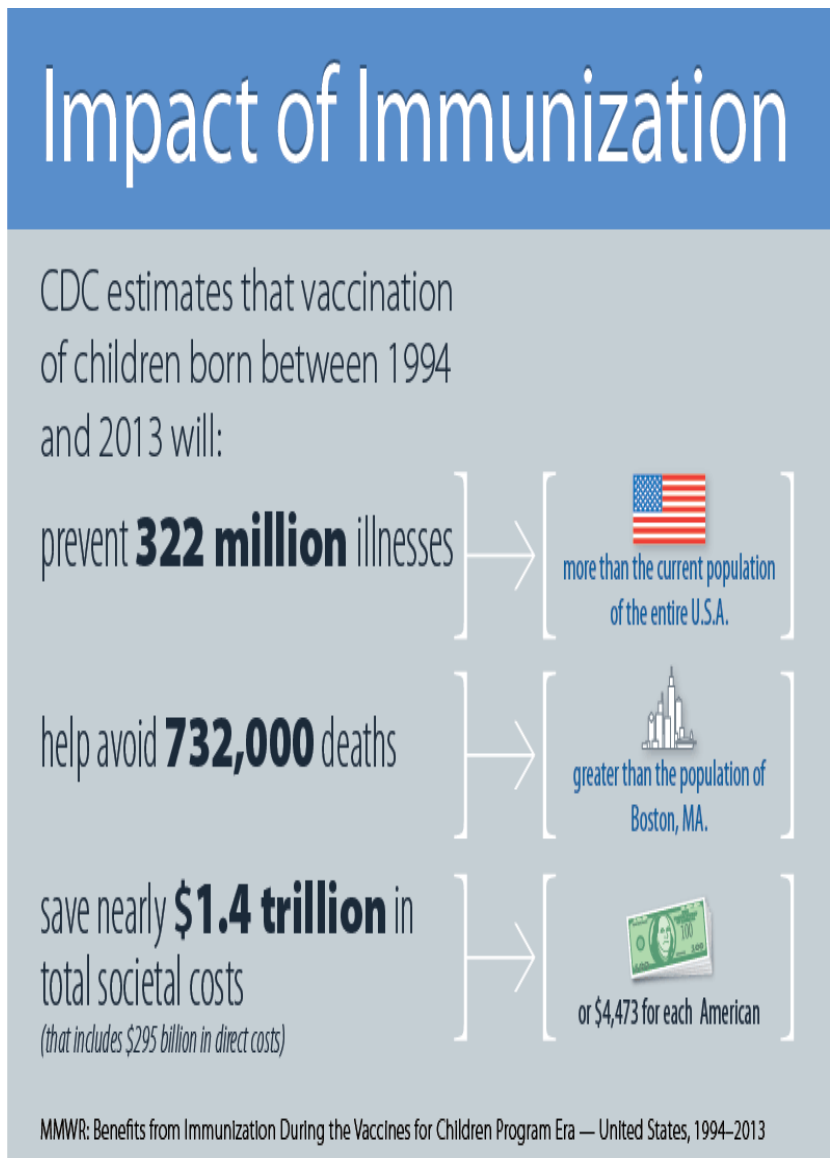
Impact of Immunization

CDC estimates that vaccination of children born between 1994 and 2013 will:

prevent **322 million** illnesses

more than the current population of the entire U.S.A.

help avoid **732,000** deaths

greater than the population of Boston, MA.

save nearly **$1.4 trillion** in total societal costs
(that includes $295 billion in direct costs)

or $4,473 for each American

MMWR: Benefits from Immunization During the Vaccines for Children Program Era — United States, 1994–2013